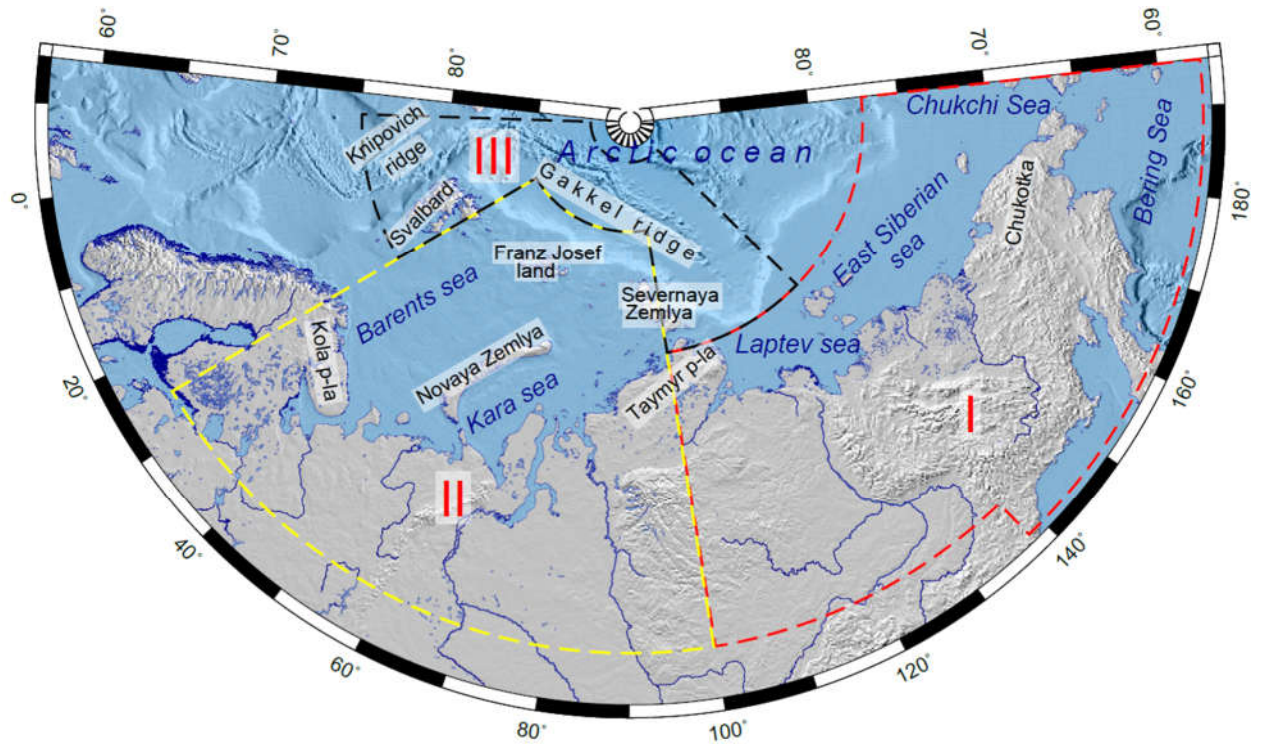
60°
70°
80°
80°
70°
60°
0°
180°
20°
160°
40°
140°
60°
120°
80°
100°

Chukchi Sea
Knipovich ridge
III
Arctic ocean
Svalbard
Gakkel ridge
Bering Sea
Chukotka
East Siberian sea
Franz Josef land
Barents sea
Severnaya Zemlya
Kola p-la
Laptev sea
Novaya Zemlya
Kara sea
Taymyr p-la
I
II